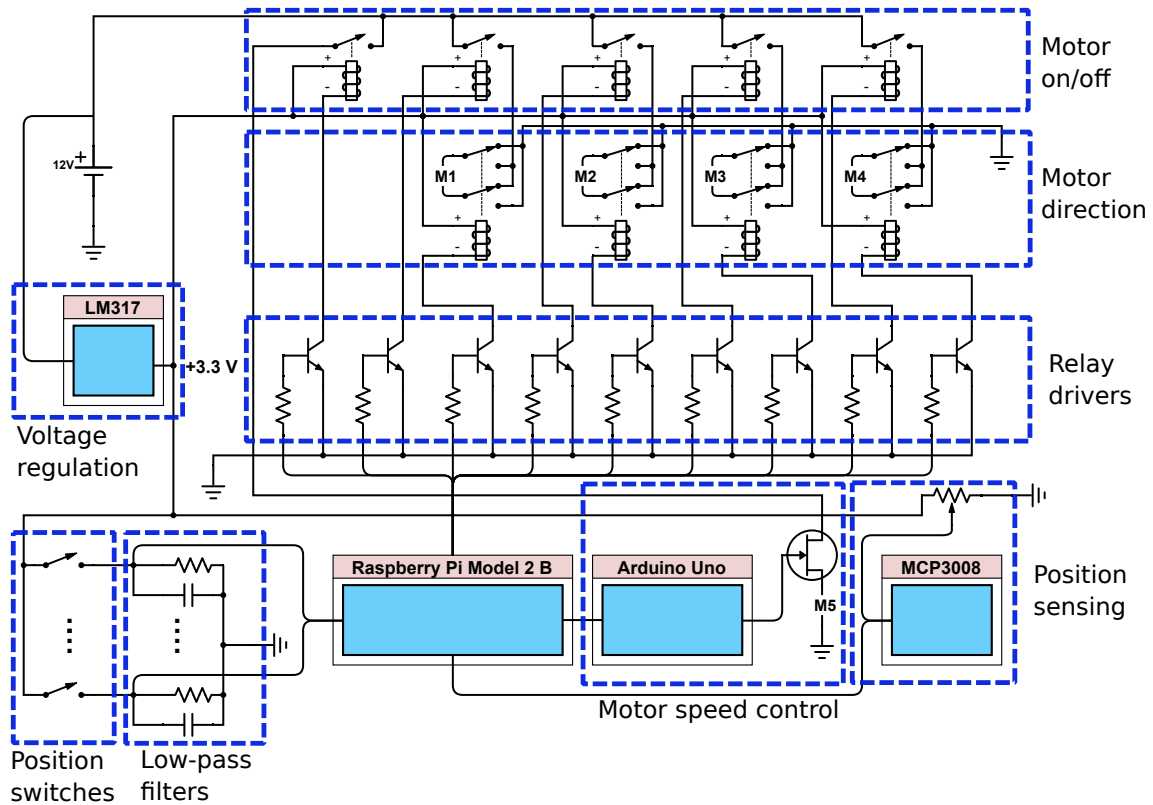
Motor on/off

Motor direction

Relay drivers

12V

M1

M2

M3

M4

LM317

+3.3 V

Voltage regulation

Raspberry Pi Model 2 B

Arduino Uno

M5

MCP3008

Position sensing

Motor speed control

Position switches

Low-pass filters